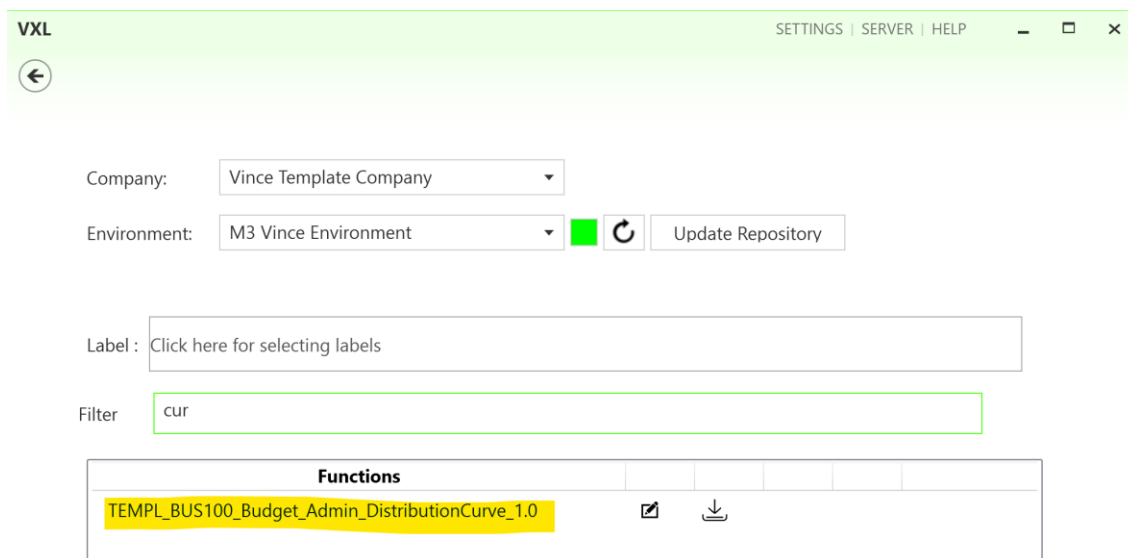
VXL

SETTINGS | SERVER | HELP

Company: Vince Template Company

Environment: M3 Vince Environment

Update Repository

Label : Click here for selecting labels

Filter cur

| Functions | | | | | |
|---|---|---|---|---|---|
| TEMPL_BUS100_Budget_Admin_DistributionCurve_1.0 | | | | | |